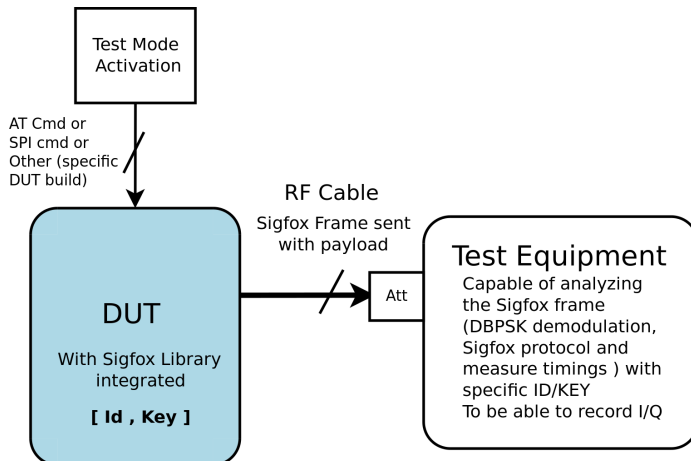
Test Mode Activation

AT Cmd or SPI cmd or Other (specific DUT build)

RF Cable

Sigfox Frame sent with payload

DUT

With Sigfox Library integrated

[ Id , Key ]

Att

Test Equipment

Capable of analyzing the Sigfox frame (DBPSK demodulation, Sigfox protocol and measure timings ) with specific ID/KEY
To be able to record I/Q